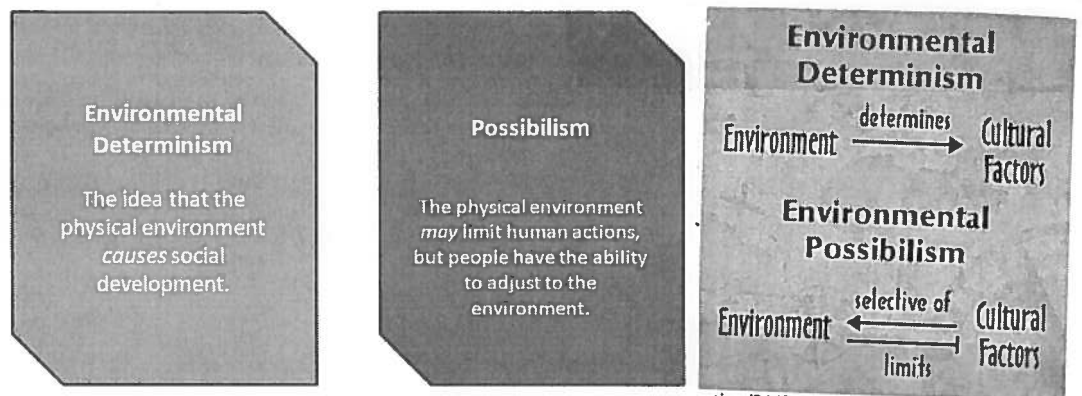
Environmental Determinism

The idea that the physical environment *causes* social development.

Possibilism

The physical environment *may* limit human actions, but people have the ability to adjust to the environment.

Environmental Determinism

Environment determines Cultural Factors

Environmental Possibilism

Environment selective of Cultural Factors

limits